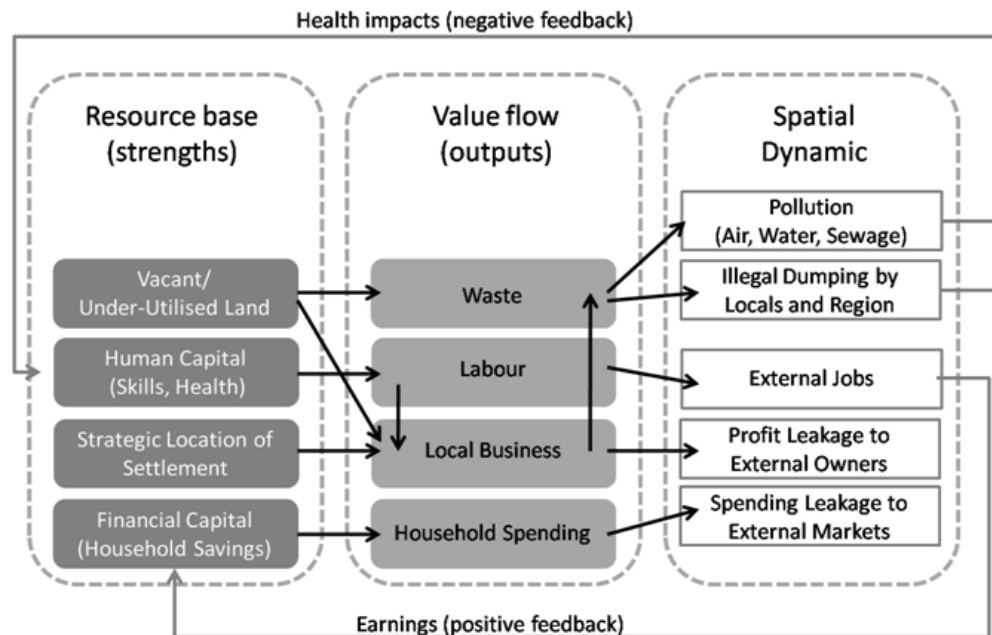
Health impacts (negative feedback)

Resource base (strengths)

Vacant/ Under-Utilised Land

Human Capital (Skills, Health)

Strategic Location of Settlement

Financial Capital (Household Savings)

Value flow (outputs)

Waste

Labour

Local Business

Household Spending

Spatial Dynamic

Pollution (Air, Water, Sewage)

Illegal Dumping by Locals and Region

External Jobs

Profit Leakage to External Owners

Spending Leakage to External Markets

Earnings (positive feedback)